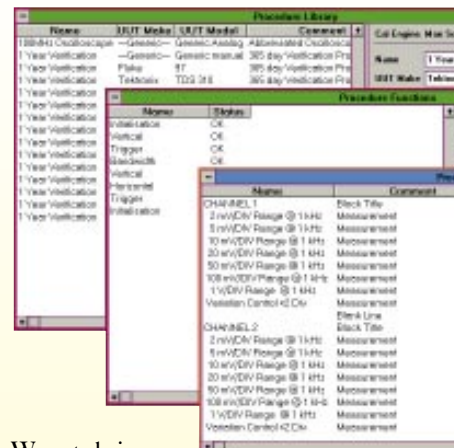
Procedure Library

| Name | UUT Make | UUT Model | Comment |
|---|---|---|---|
| 100MHz Oscilloscope | —Generic— | Generic Analog | Abbreviated Oscilloscope |
| 1 Year Verification | —Generic— | Generic manual | 365 day Verification Pro |
| 1 Year Verification | Fluke | 87 | 365 day Verification Pro |
| 1 Year Verification | Tektronix | TDS 310 | 365 day Verification Pro |
| 1 Year Verification | | | |
| 1 Year Verification | | | |
| 1 Year Verification | | | |
| 1 Year Verification | | | |
| 1 Year Verification | | | |
| 1 Year Verification | | | |
| 1 Year Verification | | | |
| 1 Year Verification | | | |
| 1 Year Verification | | | |
| 1 Year Verification | | | |
| 1 Year Verification | | | |

Cal Engine: Man Sc

Name 1 Year

UUT Make Tektro

Procedure Functions

| Name | Status |
|---|---|
| Initialization | OK |
| Vertical | OK |
| Trigger | OK |
| Bandwidth | OK |
| Vertical | |
| Horizontal | |
| Trigger | |
| Initialization | |

Pro

| Name | Comment |
|---|---|
| CHANNEL 1 | Block Title |
| 2 mV/DIV Range @ 1 kHz | Measurement |
| 5 mV/DIV Range @ 1 kHz | Measurement |
| 10 mV/DIV Range @ 1 kHz | Measurement |
| 20 mV/DIV Range @ 1 kHz | Measurement |
| 50 mV/DIV Range @ 1 kHz | Measurement |
| 100 mV/DIV Range @ 1 kHz | Measurement |
| 1 V/DIV Range @ 1 kHz | Measurement |
| Variation Control ±2 Div | Measurement |
| | Blank Line |
| CHANNEL 2 | Block Title |
| 2 mV/DIV Range @ 1 kHz | Measurement |
| 5 mV/DIV Range @ 1 kHz | Measurement |
| 10 mV/DIV Range @ 1 kHz | Measurement |
| 20 mV/DIV Range @ 1 kHz | Measurement |
| 50 mV/DIV Range @ 1 kHz | Measurement |
| 100 mV/DIV Range @ 1 kHz | Measurement |
| 1 V/DIV Range @ 1 kHz | Measurement |
| Variation Control ±2 Div | Measurement |

We, at ck i